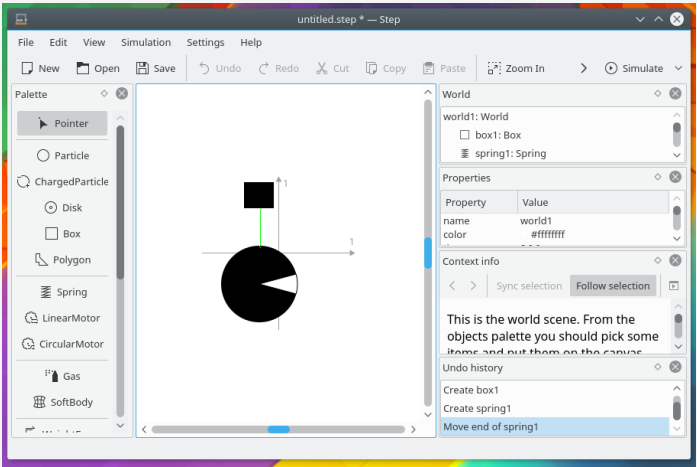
untitled.step * — Step

File Edit View Simulation Settings Help

New Open Save Undo Redo Cut Copy Paste Zoom In Simulate

Palette

Pointer
Particle
ChargedParticle
Disk
Box
Polygon
Spring
LinearMotor
CircularMotor
Gas
SoftBody
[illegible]

1
1

World

world1: World
box1: Box
spring1: Spring

Properties

| Property | Value |
|---|---|
| name | world1 |
| color | #ffffffff |

Context info

Sync selection Follow selection

This is the world scene. From the objects palette you should pick some items and put them on the canvas.

Undo history

Create box1
Create spring1
Move end of spring1